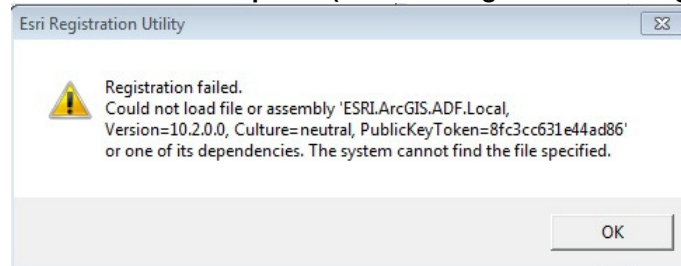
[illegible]

Esri Registration Utility

Registration failed.
Could not load file or assembly 'ESRI.ArcGIS.ADF.Local, Version=10.2.0.0, Culture=neutral, PublicKeyToken=8fc3cc631e44ad86' or one of its dependencies. The system cannot find the file specified.

OK